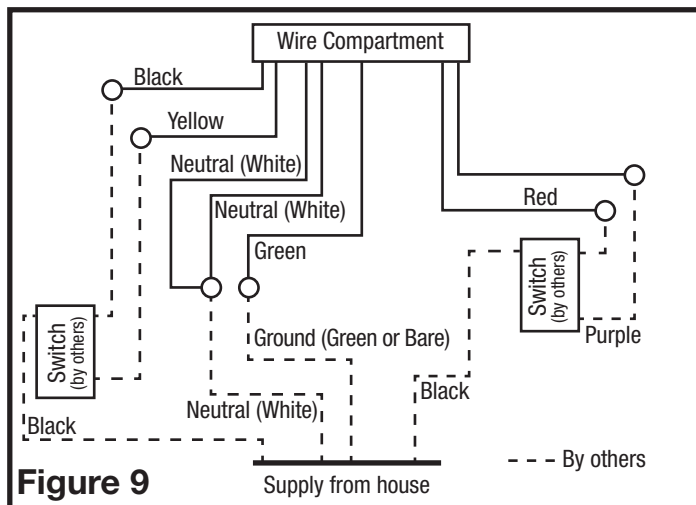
Wire Compartment

Black

Yellow

Neutral (White)

Neutral (White)

Green

Red

Switch (by others)

Switch (by others)

Purple

Ground (Green or Bare)

Black

Neutral (White)

Black

- - - By others

Figure 9

Supply from house